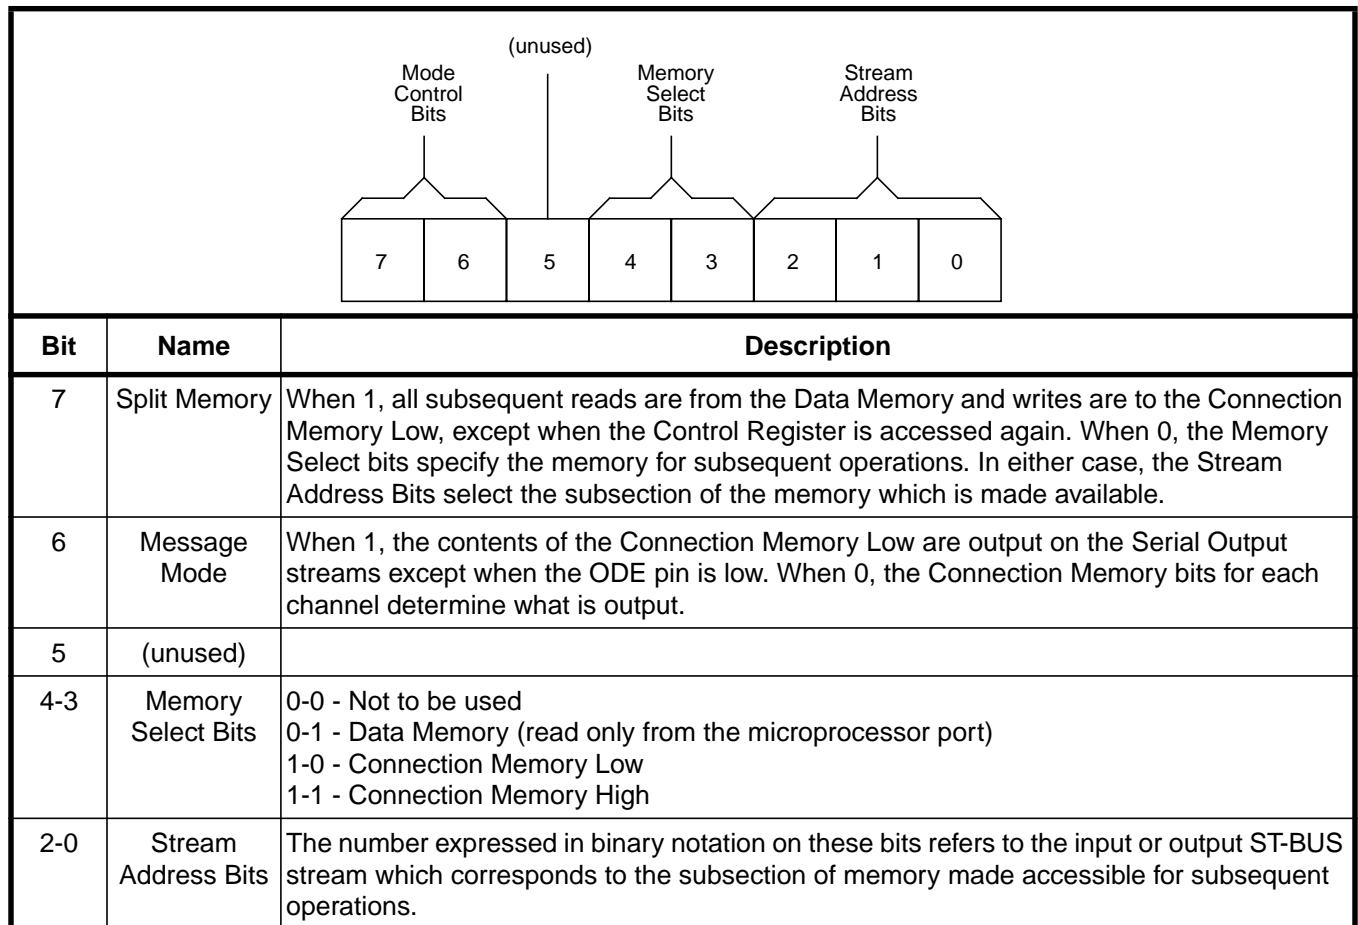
(unused)

Mode Control Bits

Memory Select Bits

Stream Address Bits

| 7 | 6 | 5 | 4 | 3 | 2 | 1 | 0 |
|---|---|---|---|---|---|---|---|

| Bit | Name | Description |
|---|---|---|
| 7 | Split Memory | When 1, all subsequent reads are from the Data Memory and writes are to the Connection Memory Low, except when the Control Register is accessed again. When 0, the Memory Select bits specify the memory for subsequent operations. In either case, the Stream Address Bits select the subsection of the memory which is made available. |
| 6 | Message Mode | When 1, the contents of the Connection Memory Low are output on the Serial Output streams except when the ODE pin is low. When 0, the Connection Memory bits for each channel determine what is output. |
| 5 | (unused) | |
| 4-3 | Memory Select Bits | 0-0 - Not to be used<br>0-1 - Data Memory (read only from the microprocessor port)<br>1-0 - Connection Memory Low<br>1-1 - Connection Memory High |
| 2-0 | Stream Address Bits | The number expressed in binary notation on these bits refers to the input or output ST-BUS stream which corresponds to the subsection of memory made accessible for subsequent operations. |